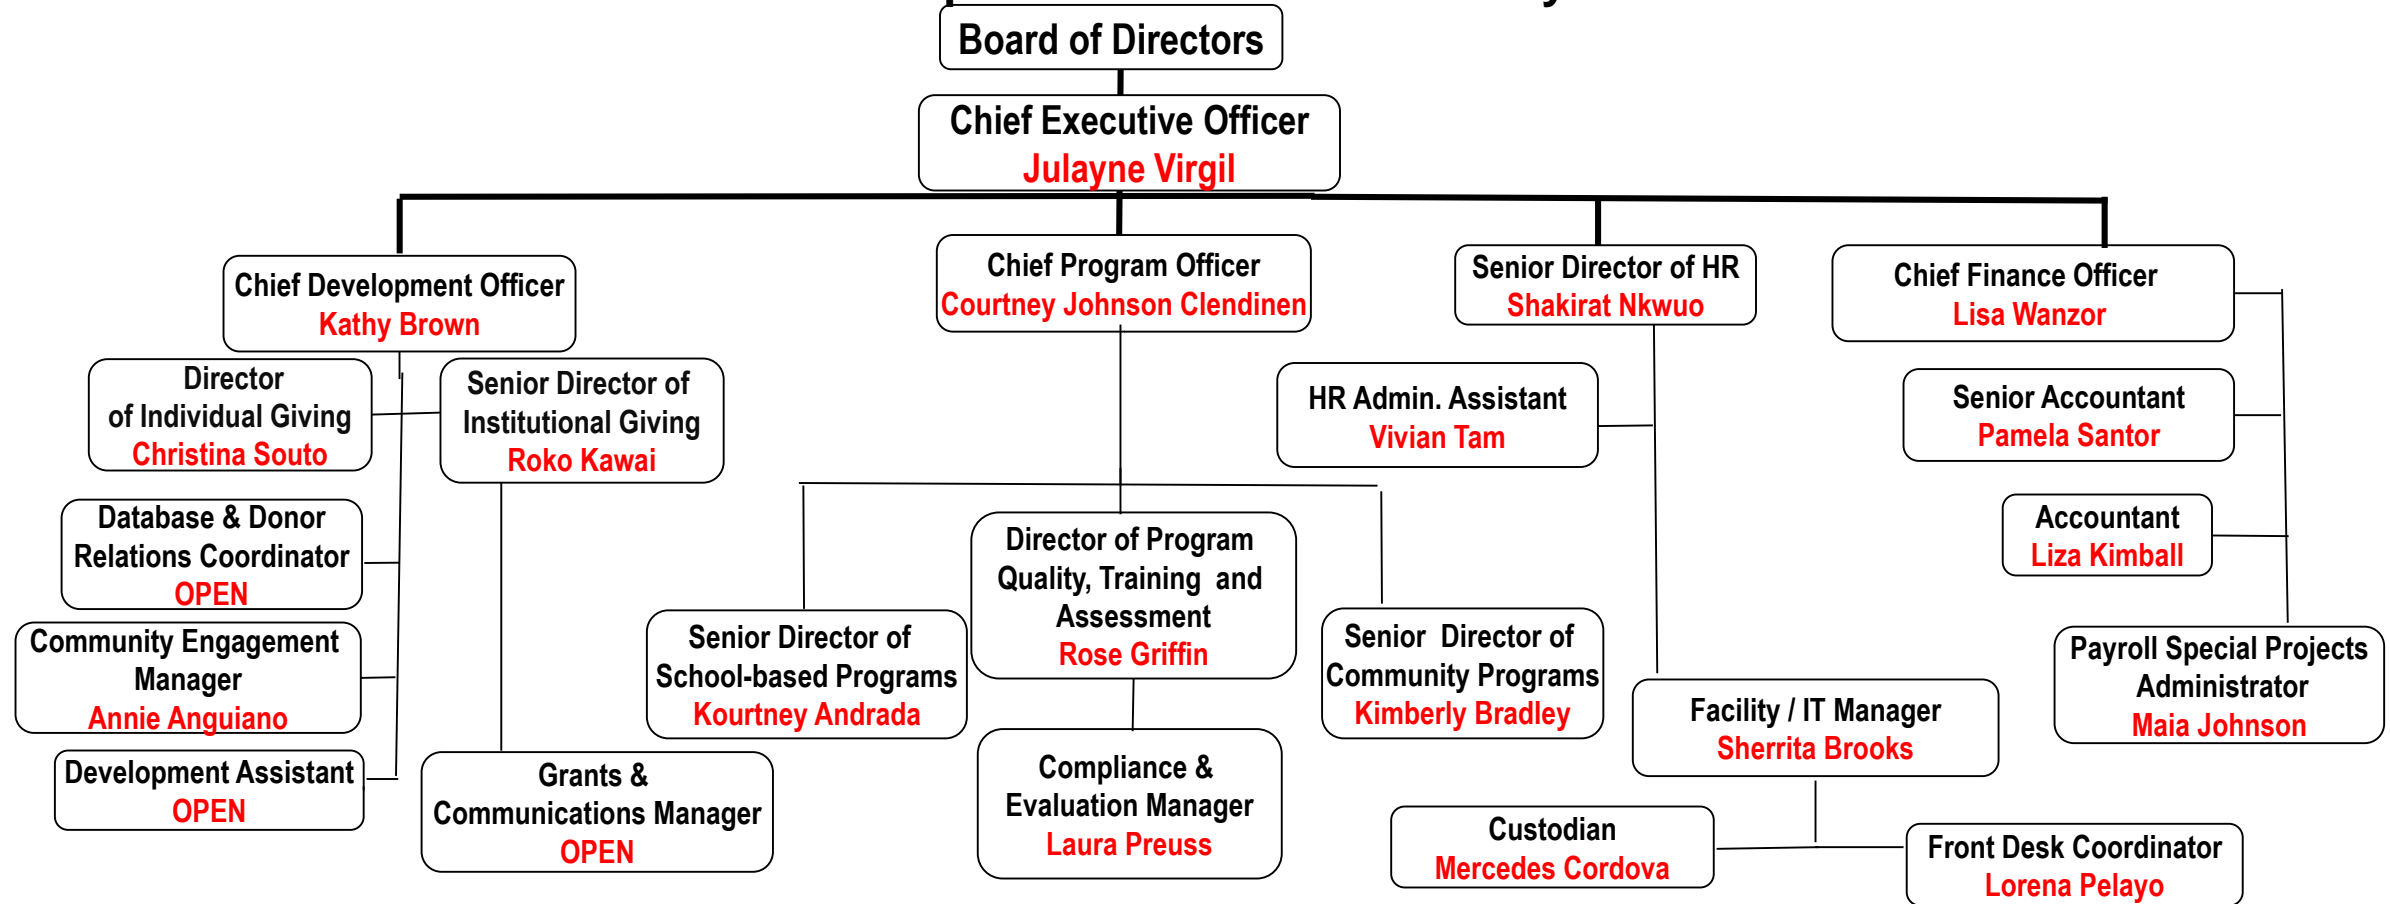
Board of Directors

Chief Executive Officer
Julayne Virgil

Chief Development Officer
Kathy Brown

Director of Individual Giving
Christina Souto

Senior Director of Institutional Giving
Roko Kawai

Database & Donor Relations Coordinator
OPEN

Community Engagement Manager
Annie Anguiano

Development Assistant
OPEN

Grants & Communications Manager
OPEN

Chief Program Officer
Courtney Johnson Clendinen

Director of Program Quality, Training and Assessment
Rose Griffin

Senior Director of School-based Programs
Kourtney Andrada

Senior Director of Community Programs
Kimberly Bradley

Compliance & Evaluation Manager
Laura Preuss

Senior Director of HR
Shakirat Nkwuo

HR Admin. Assistant
Vivian Tam

Facility / IT Manager
Sherrita Brooks

Custodian
Mercedes Cordova

Front Desk Coordinator
Lorena Pelayo

Chief Finance Officer
Lisa Wanzor

Senior Accountant
Pamela Santor

Accountant
Liza Kimball

Payroll Special Projects Administrator
Maia Johnson